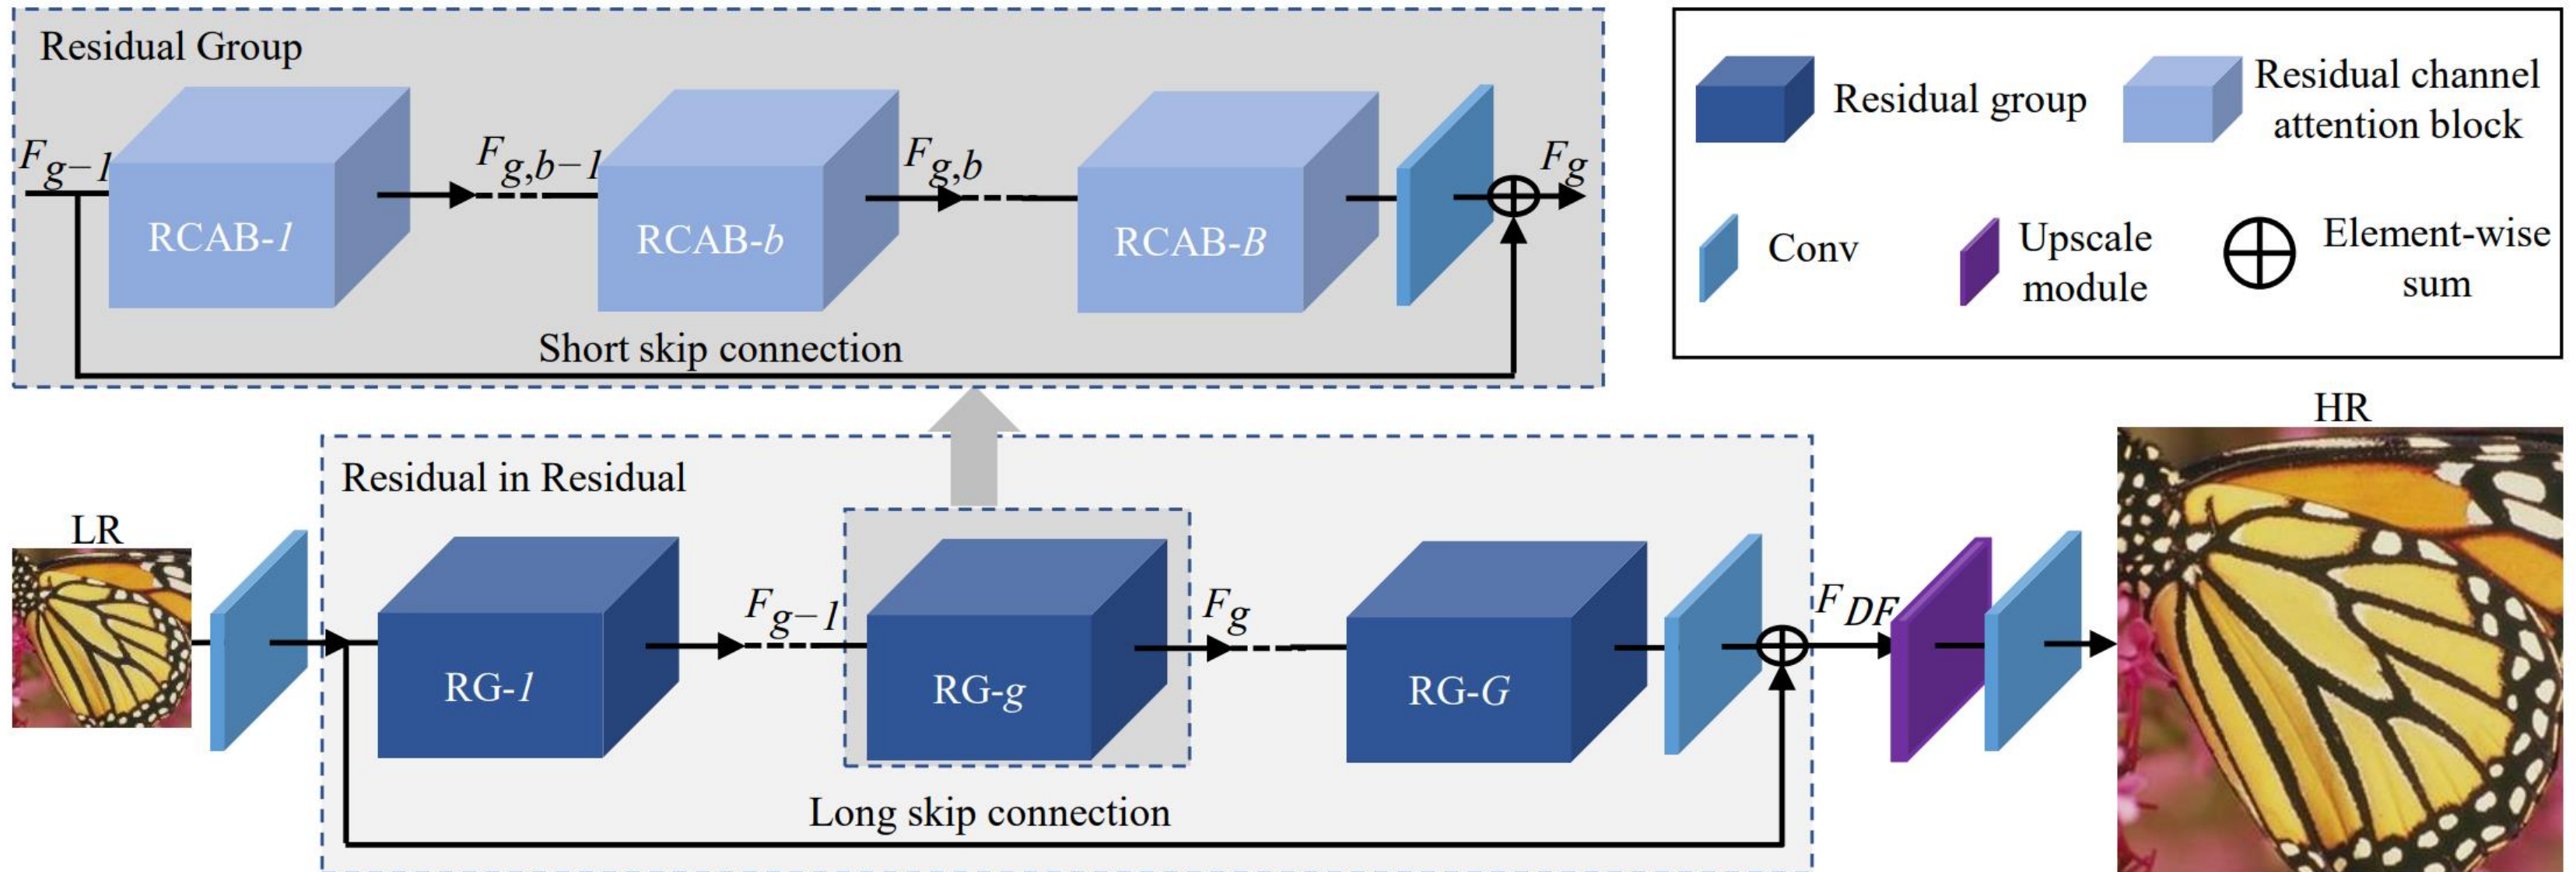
Residual Group

$F_{g-1}$

RCAB-1

$F_{g,b-1}$

RCAB-b

$F_{g,b}$

RCAB-B

$F_g$

Short skip connection

Residual group

Residual channel attention block

Conv

Upscale module

Element-wise sum

Residual in Residual

LR

RG-1

$F_{g-1}$

RG-g

$F_g$

RG-G

$F_{DF}$

HR

Long skip connection